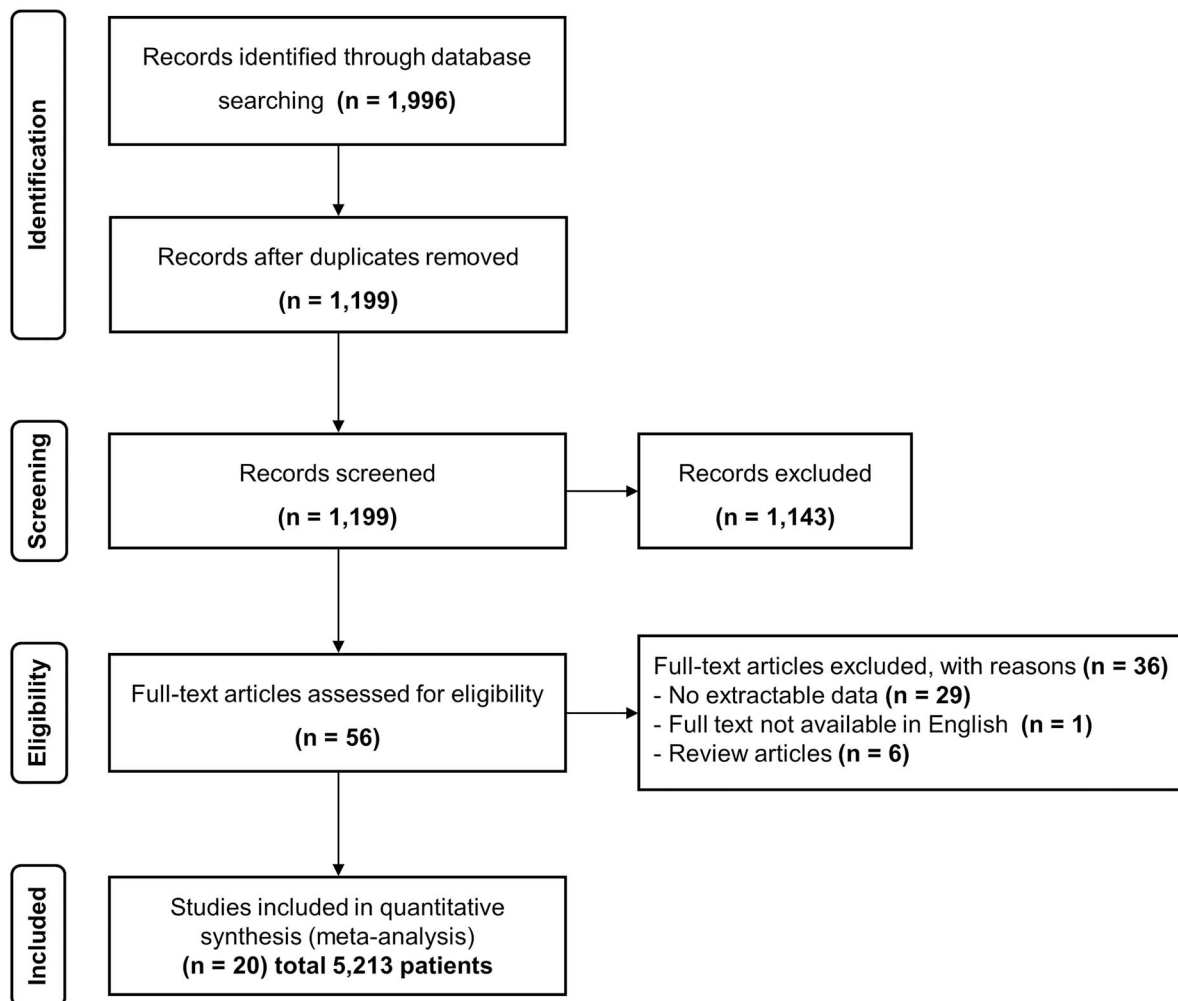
Identification

Records identified through database searching **(n = 1,996)**

Records after duplicates removed

**(n = 1,199)**

Screening

Records screened

**(n = 1,199)**

Records excluded

**(n = 1,143)**

Eligibility

Full-text articles assessed for eligibility

**(n = 56)**

Full-text articles excluded, with reasons **(n = 36)**
- No extractable data **(n = 29)**
- Full text not available in English **(n = 1)**
- Review articles **(n = 6)**

Included

Studies included in quantitative synthesis (meta-analysis)
**(n = 20) total 5,213 patients**